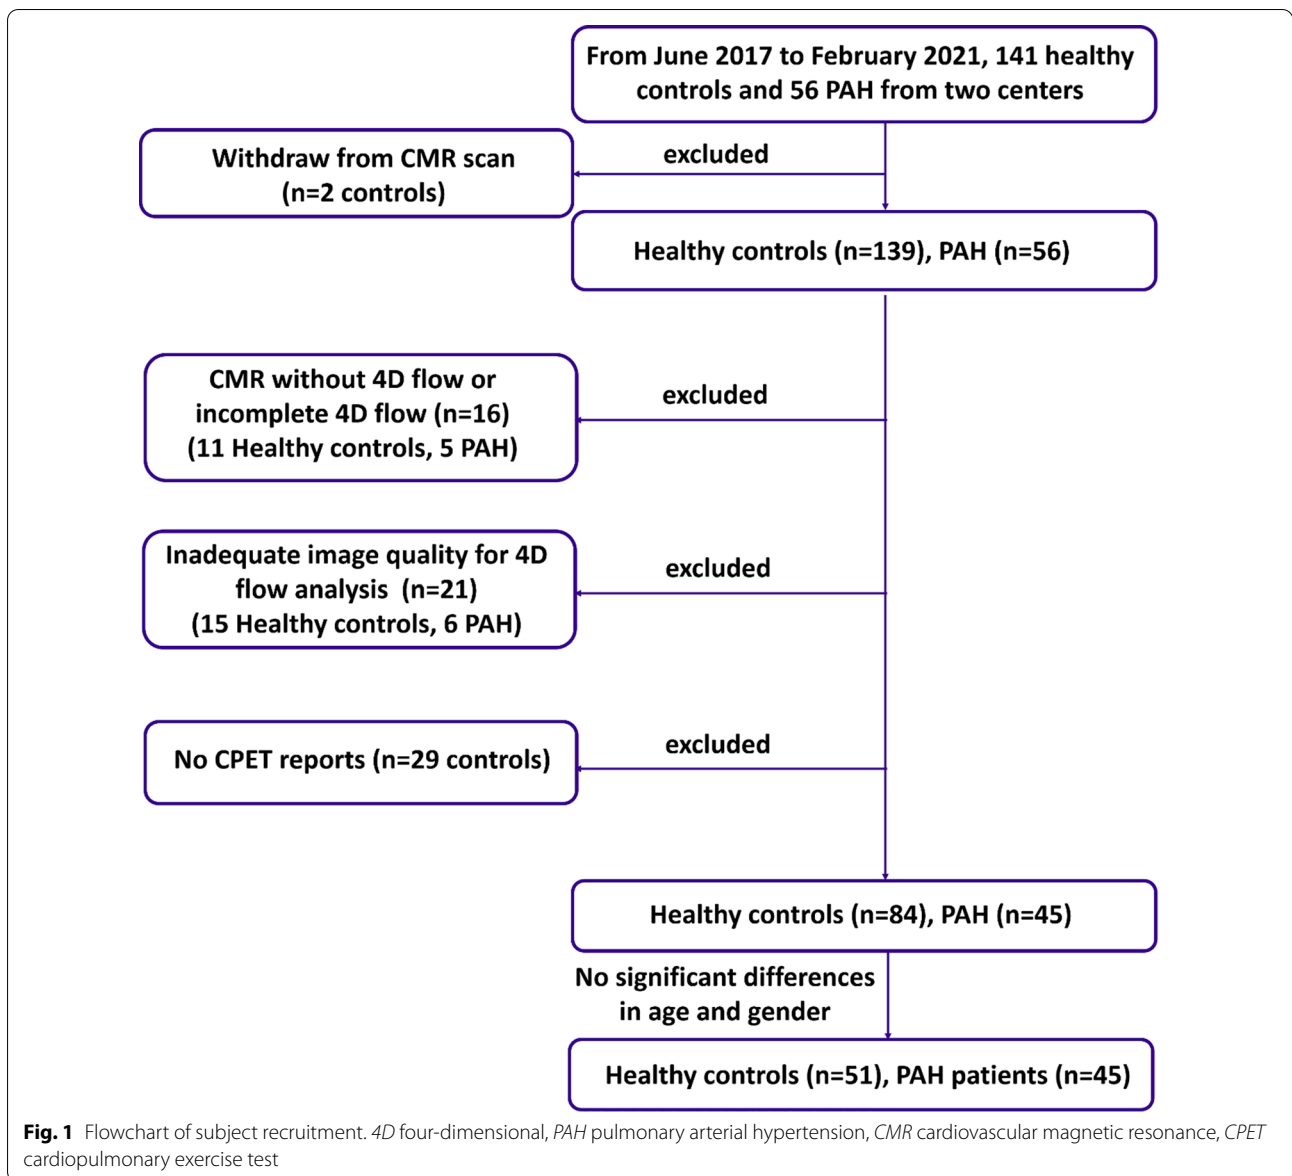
From June 2017 to February 2021, 141 healthy controls and 56 PAH from two centers

excluded

Withdraw from CMR scan (n=2 controls)

Healthy controls (n=139), PAH (n=56)

excluded

CMR without 4D flow or incomplete 4D flow (n=16) (11 Healthy controls, 5 PAH)

excluded

Inadequate image quality for 4D flow analysis (n=21) (15 Healthy controls, 6 PAH)

excluded

No CPET reports (n=29 controls)

Healthy controls (n=84), PAH (n=45)

No significant differences in age and gender

Healthy controls (n=51), PAH patients (n=45)

**Fig. 1** Flowchart of subject recruitment. *4D* four-dimensional, *PAH* pulmonary arterial hypertension, *CMR* cardiovascular magnetic resonance, *CPET* cardiopulmonary exercise test